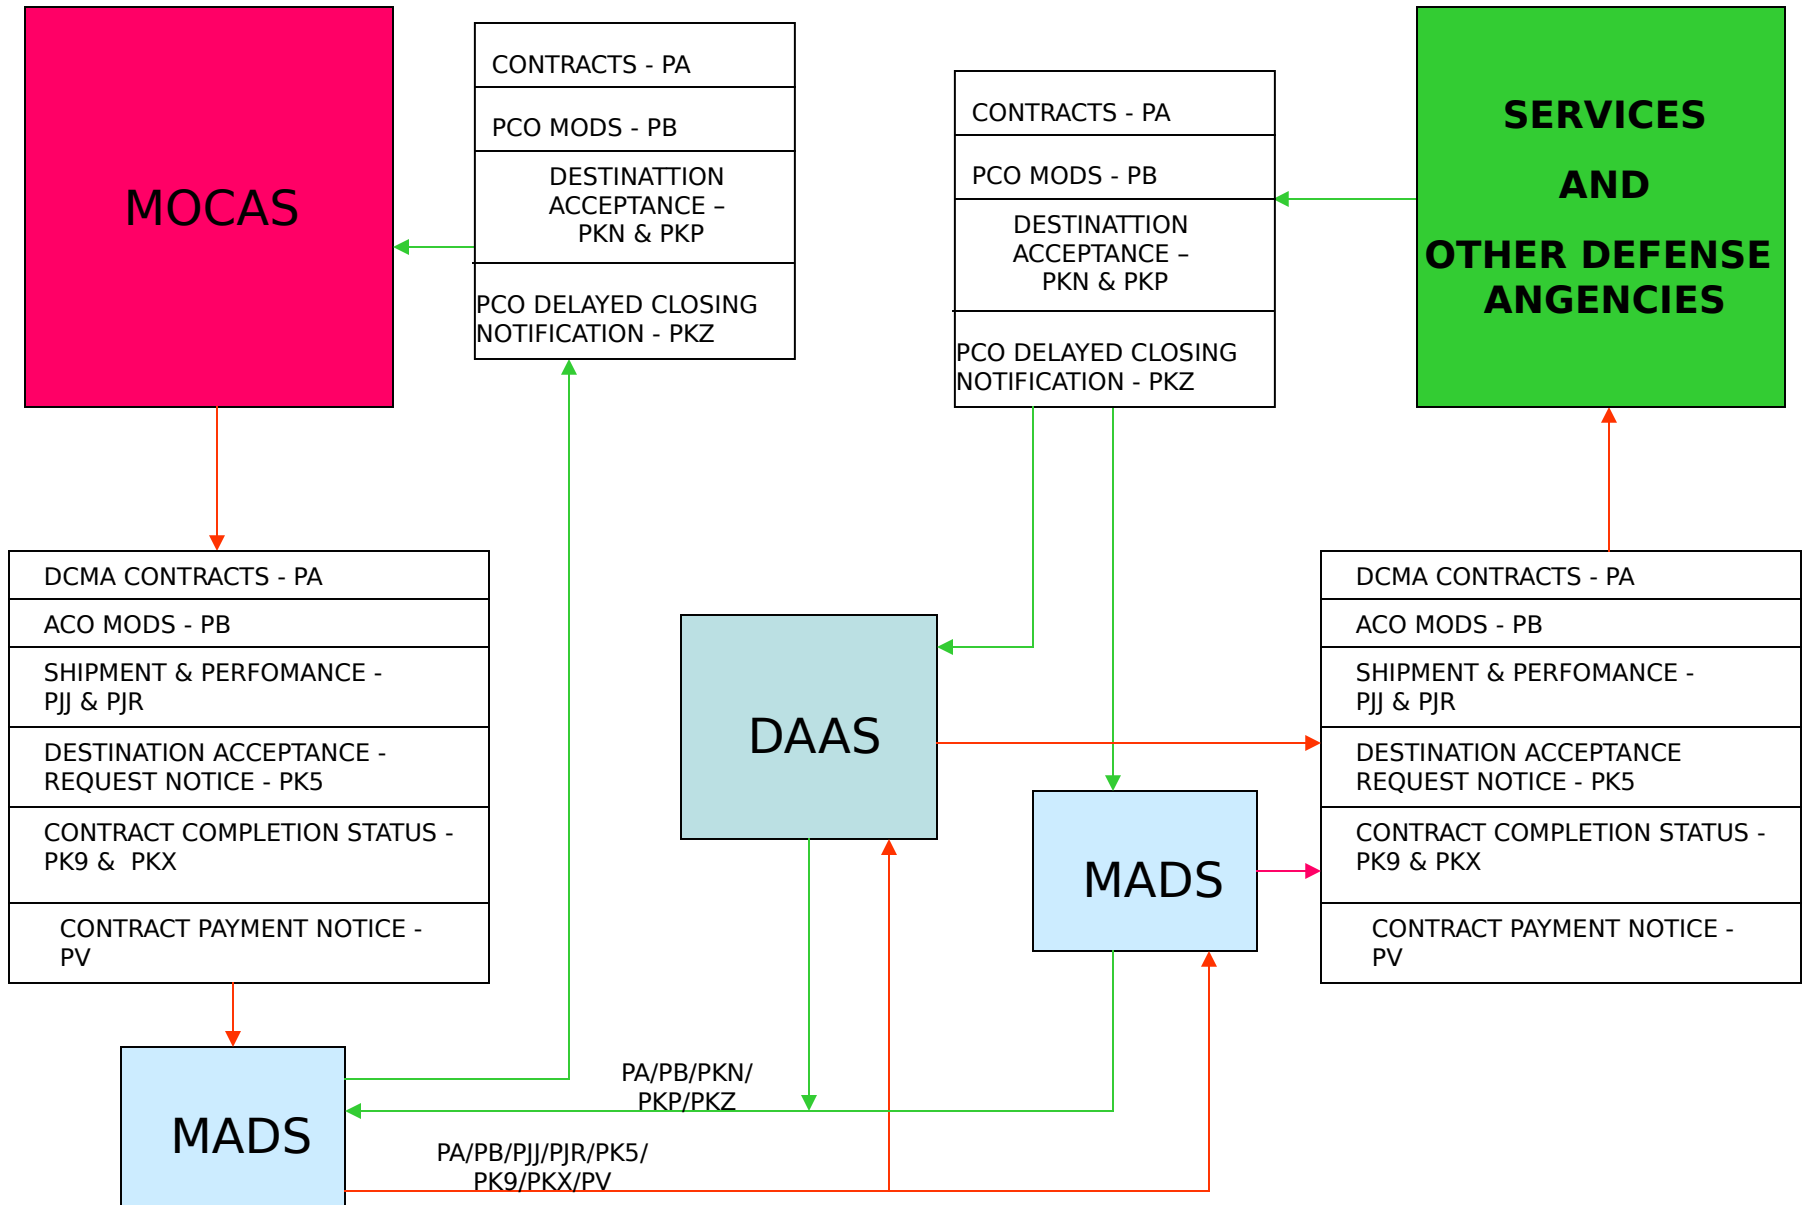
MOCAS

CONTRACTS - PA

PCO MODS - PB

DESTINATTION ACCEPTANCE – PKN & PKP

PCO DELAYED CLOSING NOTIFICATION - PKZ

CONTRACTS - PA

PCO MODS - PB

DESTINATTION ACCEPTANCE – PKN & PKP

PCO DELAYED CLOSING NOTIFICATION - PKZ

SERVICES

AND

OTHER DEFENSE ANGENCIES

DCMA CONTRACTS - PA

ACO MODS - PB

SHIPMENT & PERFOMANCE - PJJ & PJR

DESTINATION ACCEPTANCE - REQUEST NOTICE - PK5

CONTRACT COMPLETION STATUS - PK9 & PKX

CONTRACT PAYMENT NOTICE - PV

DAAS

DCMA CONTRACTS - PA

ACO MODS - PB

SHIPMENT & PERFOMANCE - PJJ & PJR

DESTINATION ACCEPTANCE REQUEST NOTICE - PK5

CONTRACT COMPLETION STATUS - PK9 & PKX

CONTRACT PAYMENT NOTICE - PV

MADS

PA/PB/PKN/ PKP/PKZ

MADS

PA/PB/PJJ/PJR/PK5/ PK9/PKX/PV